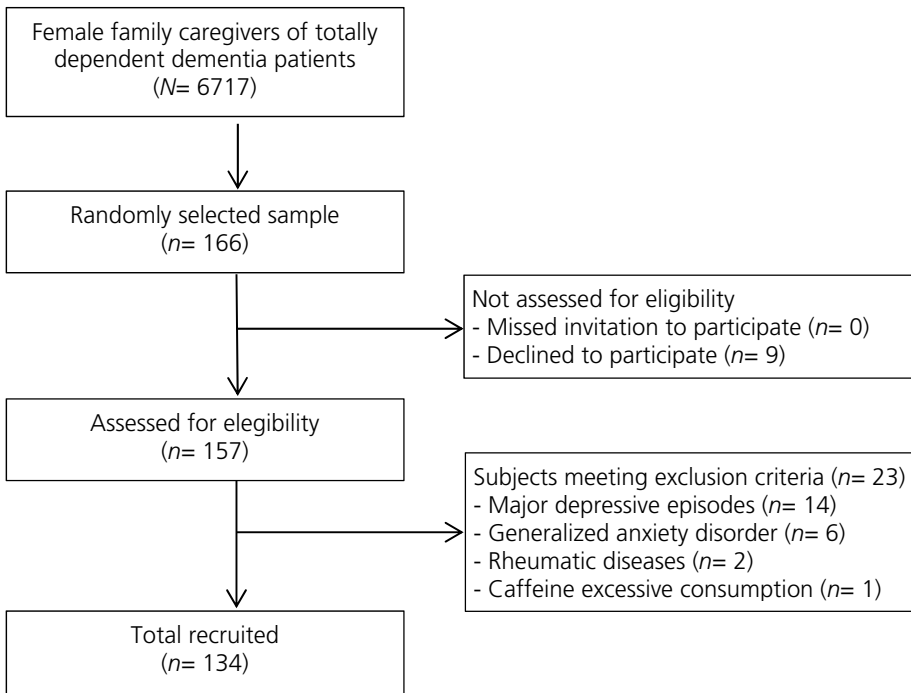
Female family caregivers of totally dependent dementia patients
(*N*= 6717)

Randomly selected sample
(*n*= 166)

Not assessed for eligibility
- Missed invitation to participate (*n*= 0)
- Declined to participate (*n*= 9)

Assessed for elegibility
(*n*= 157)

Subjects meeting exclusion criteria (*n*= 23)
- Major depressive episodes (*n*= 14)
- Generalized anxiety disorder (*n*= 6)
- Rheumatic diseases (*n*= 2)
- Caffeine excessive consumption (*n*= 1)

Total recruited
(*n*= 134)